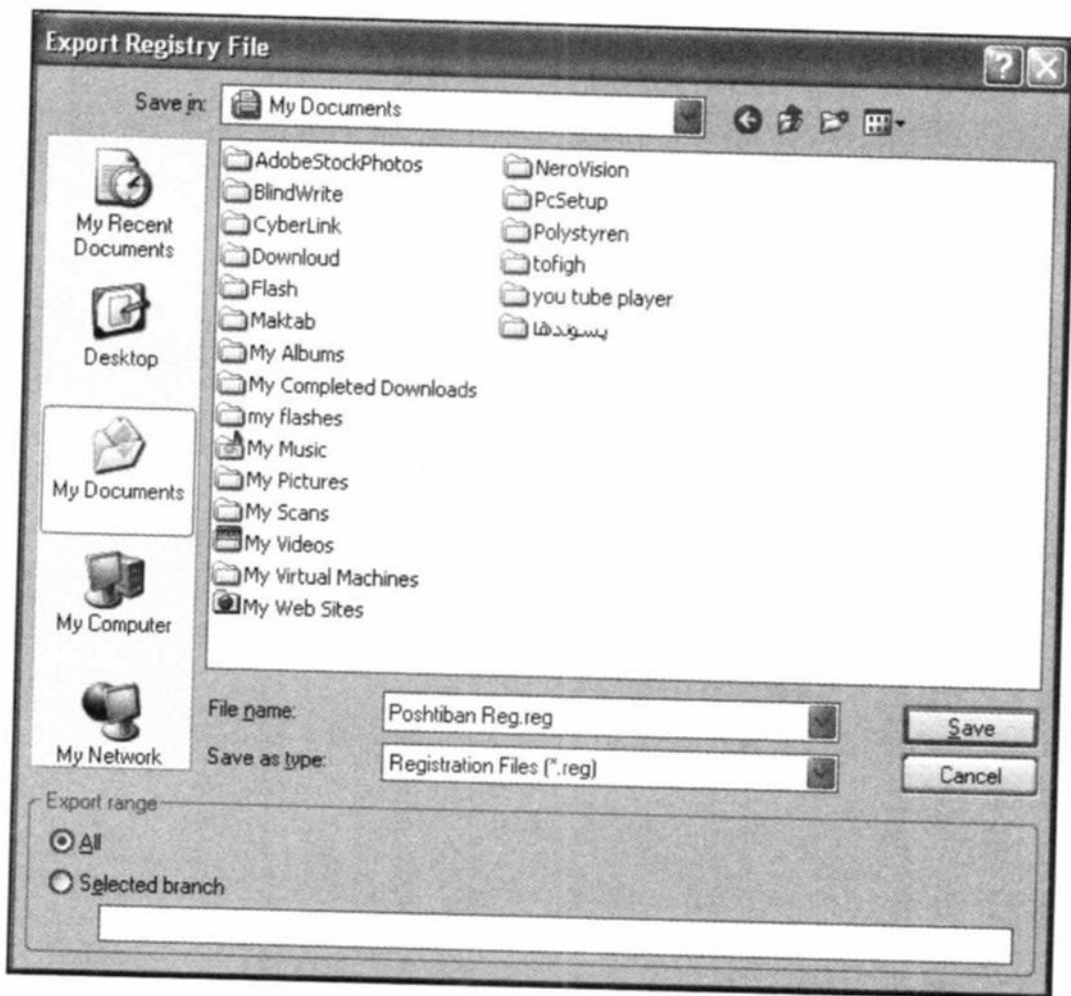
Export Registry File

Save in: My Documents

My Recent Documents

Desktop

My Documents

My Computer

My Network

AdobeStockPhotos
BlindWrite
CyberLink
Downloud
Flash
Maktab
My Albums
My Completed Downloads
my flashes
My Music
My Pictures
My Scans
My Videos
My Virtual Machines
My Web Sites

NeroVision
PcSetup
Polystyren
tofigh
you tube player
پسوندها

File name: Poshtiban Reg.reg

Save as type: Registration Files (*.reg)

Save

Cancel

Export range

All

Selected branch